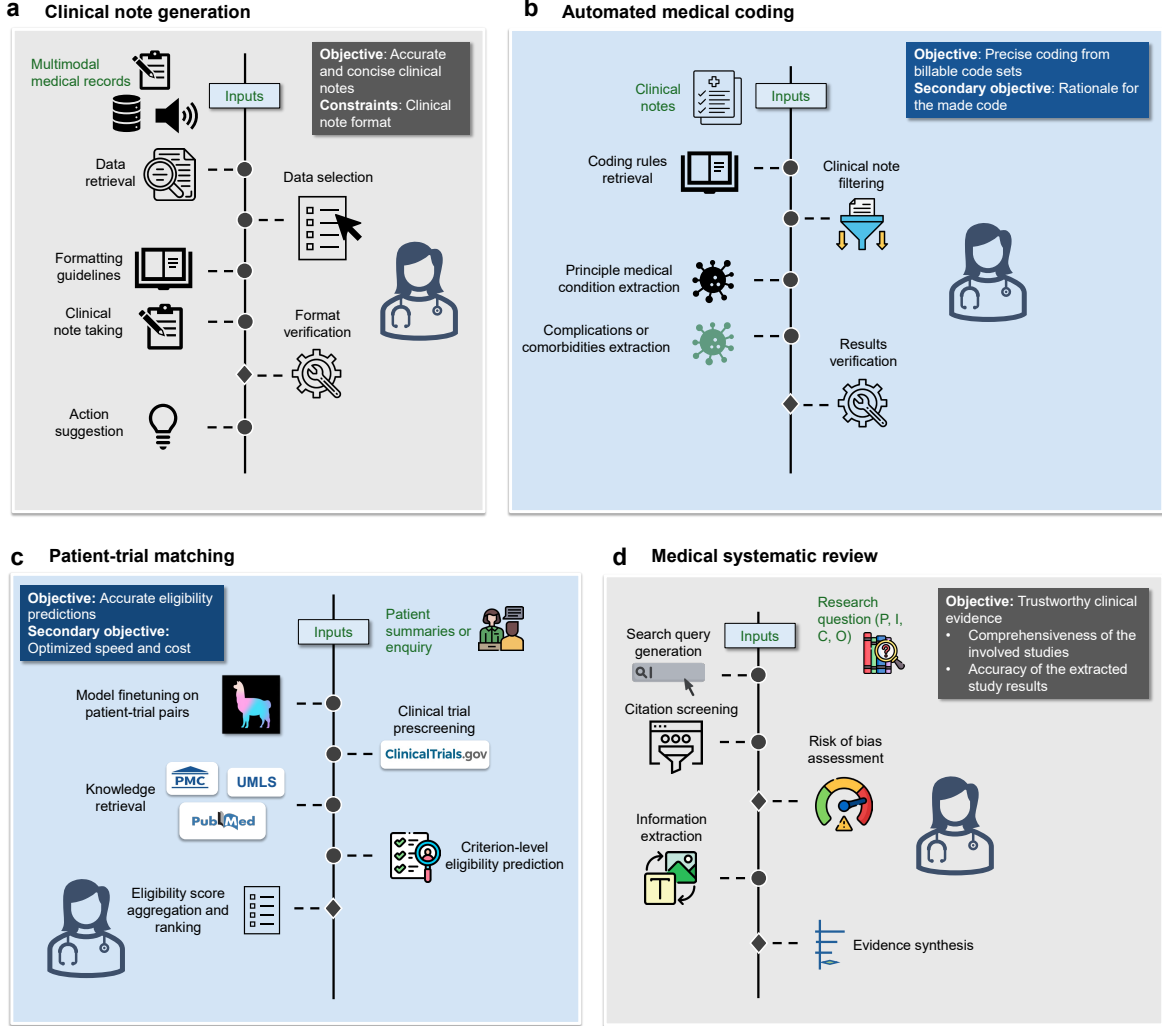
**a** Clinical note generation

Multimodal medical records

Inputs

**Objective**: Accurate and concise clinical notes
**Constraints**: Clinical note format

Data retrieval

Data selection

Formatting guidelines

Clinical note taking

Format verification

Action suggestion

**b** Automated medical coding

Clinical notes

Inputs

**Objective**: Precise coding from billable code sets
**Secondary objective**: Rationale for the made code

Coding rules retrieval

Clinical note filtering

Principle medical condition extraction

Complications or comorbidities extraction

Results verification

**c** Patient-trial matching

**Objective:** Accurate eligibility predictions
**Secondary objective:** Optimized speed and cost

Inputs

Patient summaries or enquiry

Model finetuning on patient-trial pairs

Clinical trial prescreening

ClinicalTrials.gov

Knowledge retrieval

PMC

UMLS

PubMed

Criterion-level eligibility prediction

Eligibility score aggregation and ranking

**d** Medical systematic review

Research question (P, I, C, O)

**Objective:** Trustworthy clinical evidence
• Comprehensiveness of the involved studies
• Accuracy of the extracted study results

Search query generation

Inputs

Citation screening

Risk of bias assessment

Information extraction

T

Evidence synthesis